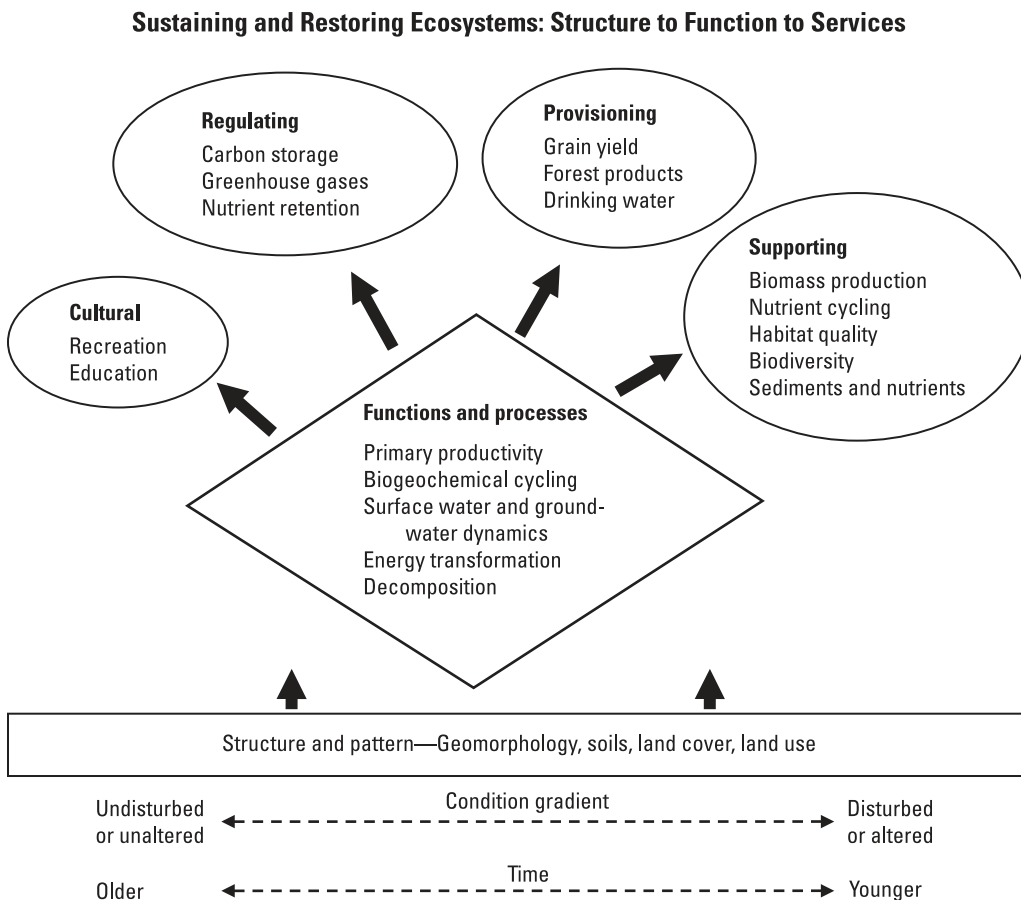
Sustaining and Restoring Ecosystems: Structure to Function to Services

Regulating
Carbon storage
Greenhouse gases
Nutrient retention

Provisioning
Grain yield
Forest products
Drinking water

Cultural
Recreation
Education

Supporting
Biomass production
Nutrient cycling
Habitat quality
Biodiversity
Sediments and nutrients

Functions and processes
Primary productivity
Biogeochemical cycling
Surface water and groundwater dynamics
Energy transformation
Decomposition

Structure and pattern—Geomorphology, soils, land cover, land use

Undisturbed or unaltered
Condition gradient
Disturbed or altered

Older
Time
Younger